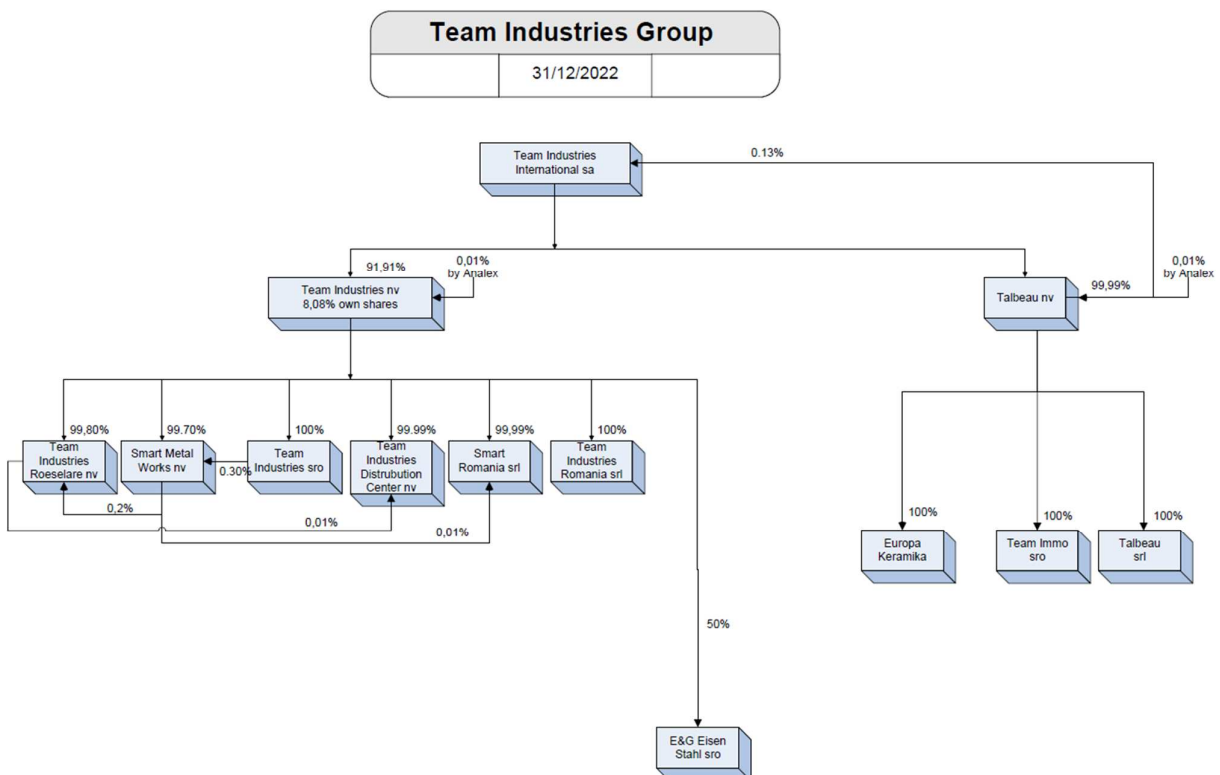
Team Industries Group

31/12/2022

Team Industries International sa

0.13%

91,91%

0,01% by Analex

Team Industries nv 8,08% own shares

0,01% by Analex

99,99%

Talbeau nv

99,80%

99.70%

100%

99.99%

99,99%

100%

Team Industries Roeselare nv

Smart Metal Works nv

0.30%

Team Industries sro

Team Industries Distrubution Center nv

Smart Romania srl

Team Industries Romania srl

0,2%

0,01%

0,01%

50%

E&G Eisen Stahl sro

100%

100%

100%

Europa Keramika

Team Immo sro

Talbeau srl